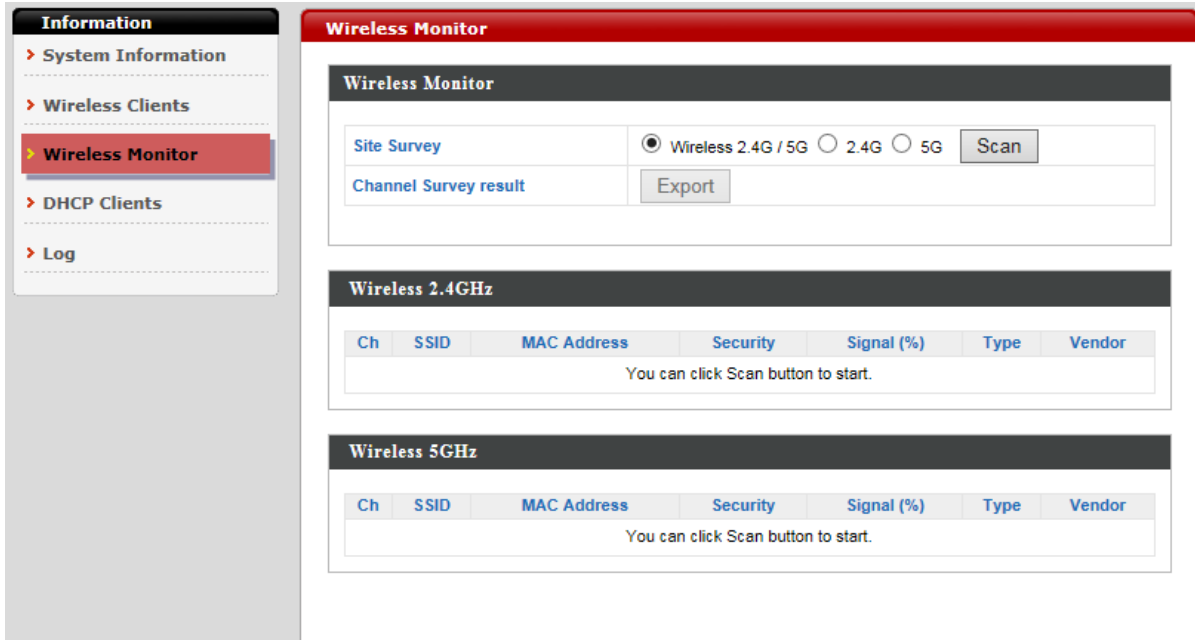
Information
› System Information
› Wireless Clients
› Wireless Monitor
› DHCP Clients
› Log

Wireless Monitor

Wireless Monitor

| Site Survey | Wireless 2.4G / 5G 2.4G 5G Scan |
|---|---|
| Channel Survey result | Export |

Wireless 2.4GHz

| Ch | SSID | MAC Address | Security | Signal (%) | Type | Vendor |
|---|---|---|---|---|---|---|
| You can click Scan button to start. | | | | | | |

Wireless 5GHz

| Ch | SSID | MAC Address | Security | Signal (%) | Type | Vendor |
|---|---|---|---|---|---|---|
| You can click Scan button to start. | | | | | | |